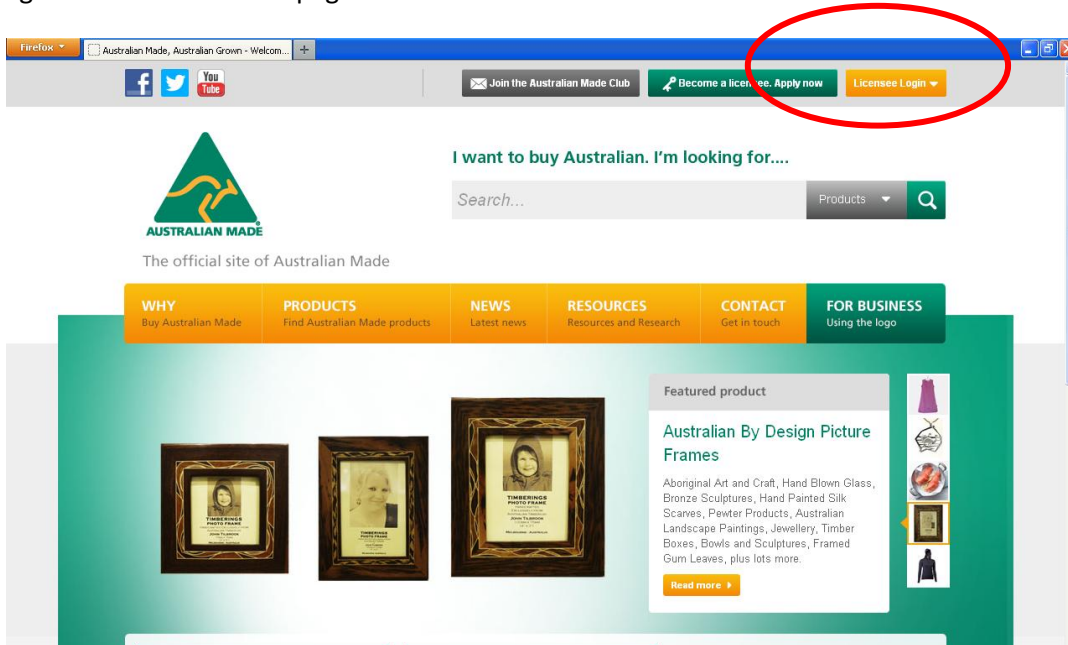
Firefox
Australian Made, Australian Grown - Welcom...
You Tube
Join the Australian Made Club
Become a licensee. Apply now
Licensee Login

I want to buy Australian. I'm looking for....
Search...
Products

AUSTRALIAN MADE
The official site of Australian Made

WHY
Buy Australian Made
PRODUCTS
Find Australian Made products
NEWS
Latest news
RESOURCES
Resources and Research
CONTACT
Get in touch
FOR BUSINESS
Using the logo

TIMBERINGS PHOTO FRAME
JOHN TILBROOK
TIMBERINGS PHOTO FRAME
TIMBERINGS PHOTO FRAME
JOHN TILBROOK

Featured product
Australian By Design Picture Frames
Aboriginal Art and Craft, Hand Blown Glass, Bronze Sculptures, Hand Painted Silk Scarves, Pewter Products, Australian Landscape Paintings, Jewellery, Timber Boxes, Bowls and Sculptures, Framed Gum Leaves, plus lots more.
Read more